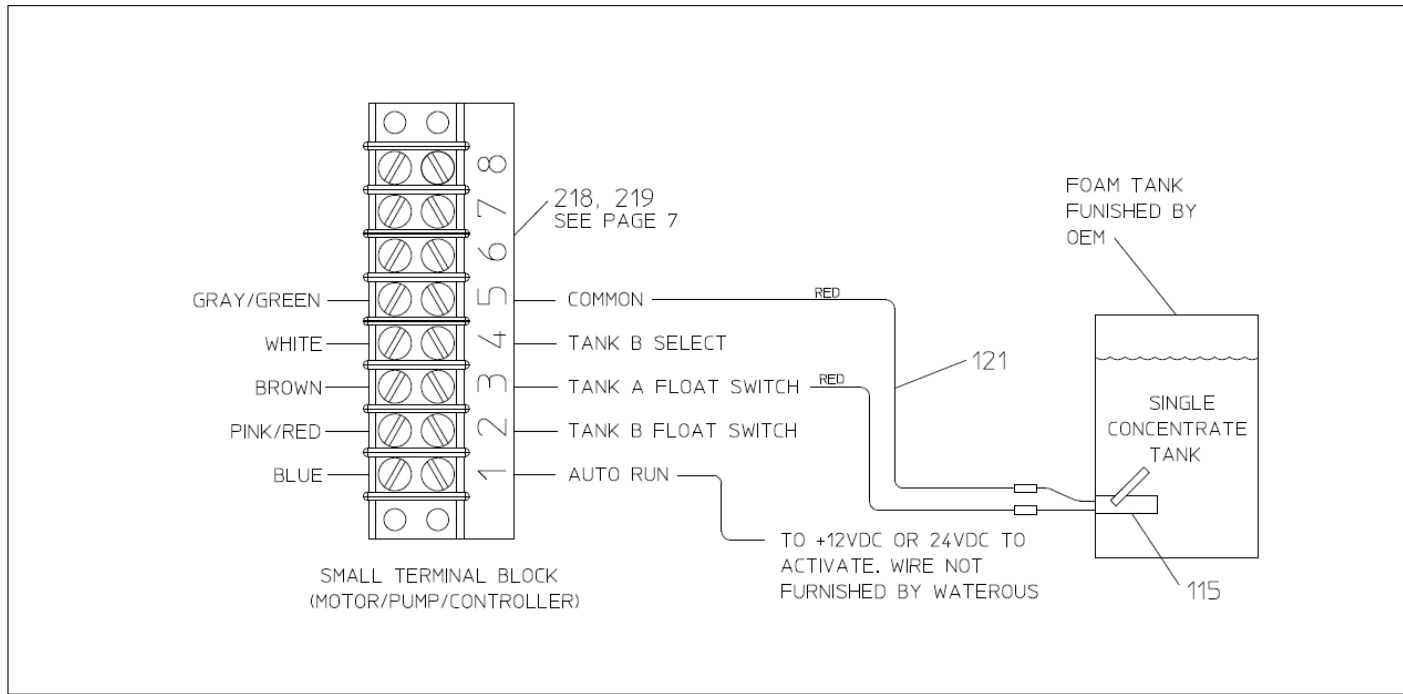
8
7
6
5
4
3
2
1

218, 219
SEE PAGE 7

FOAM TANK FUNISHED BY OEM

GRAY/GREEN
WHITE
BROWN
PINK/RED
BLUE

COMMON
TANK B SELECT
TANK A FLOAT SWITCH
TANK B FLOAT SWITCH
AUTO RUN

RED
RED
121

SINGLE CONCENTRATE TANK

TO +12VDC OR 24VDC TO ACTIVATE. WIRE NOT FURNISHED BY WATEROUS

115

SMALL TERMINAL BLOCK
(MOTOR/PUMP/CONTROLLER)